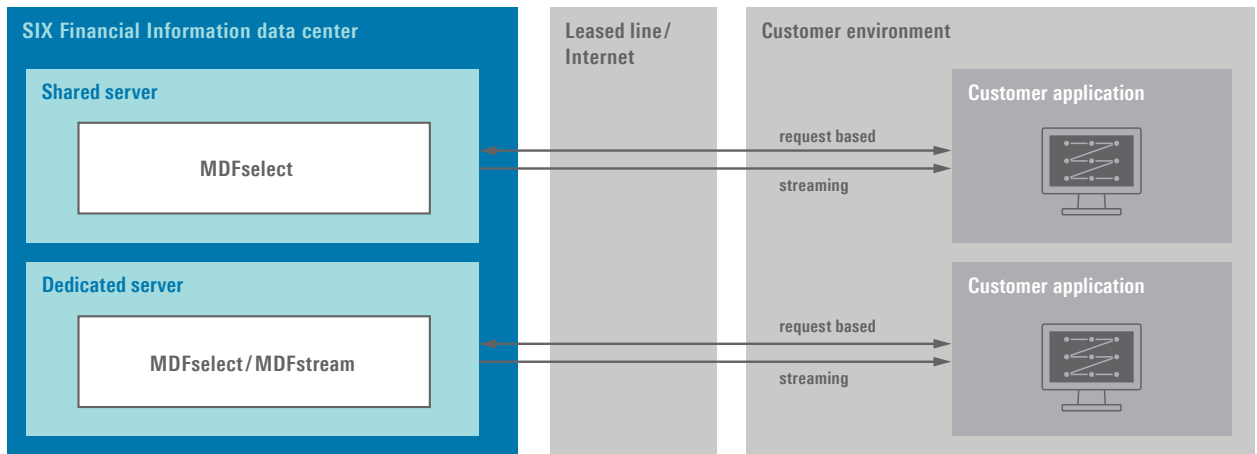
SIX Financial Information data center

Shared server

MDFselect

Dedicated server

MDFselect / MDFstream

Leased line / Internet

Customer environment

Customer application

request based

streaming

Customer application

request based

streaming